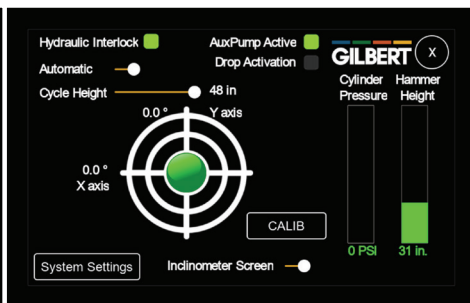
Hydraulic Interlock

AuxPump Active

GILBERT

X

Automatic

Drop Activation

Cycle Height

48 in

Cylinder Pressure

Hammer Height

0.0 °

Y axis

0.0 °

X axis

CALIB

0 PSI

31 in.

System Settings

Inclinometer Screen